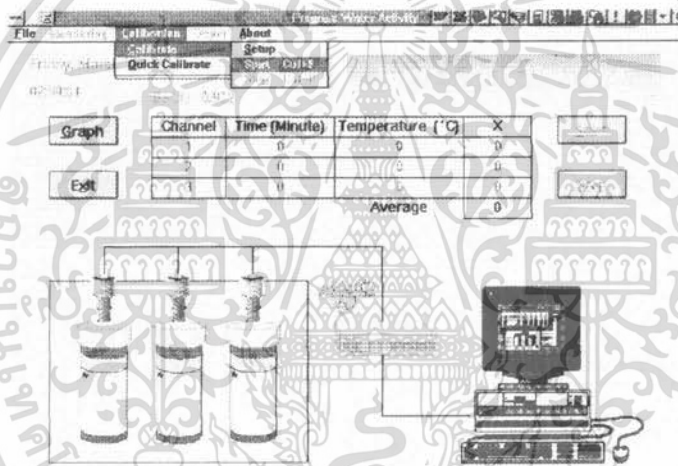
File Calibration About
Calibrate Setup
Quick Calibrate Start

Graph

Exit

| Channel | Time (Minute) | Temperature (°C) | X |
|---|---|---|---|
| 1 | 0 | 0 | 0 |
| 2 | 0 | 0 | 0 |
| 3 | 0 | 0 | 0 |
| | | Average | 0 |